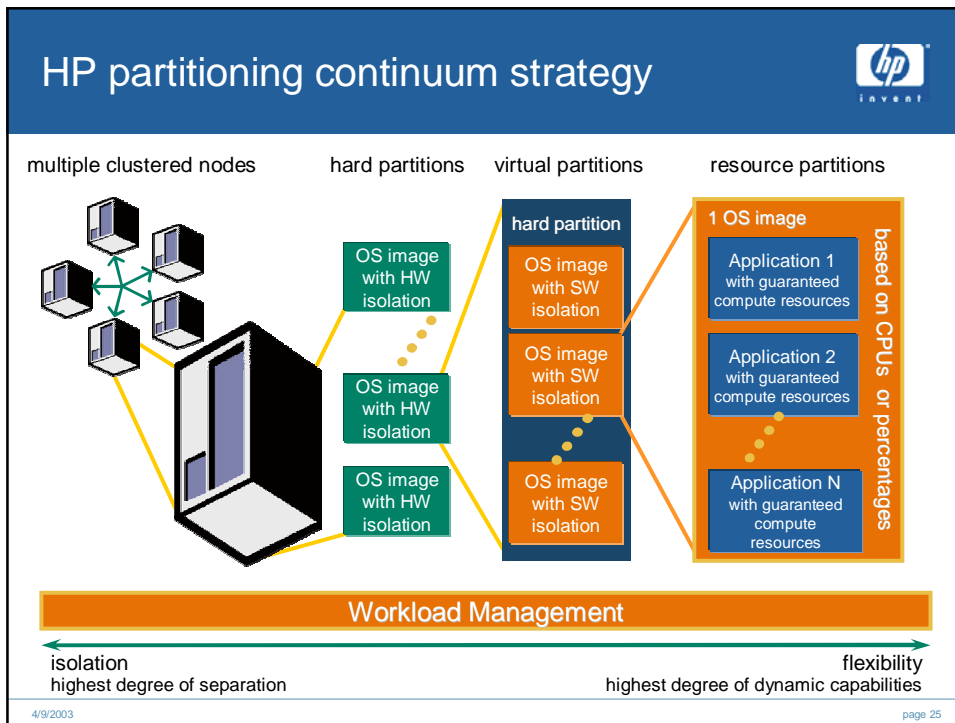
HP partitioning continuum strategy

hp
invent

multiple clustered nodes

hard partitions

virtual partitions

resource partitions

OS image with HW isolation

OS image with HW isolation

OS image with HW isolation

hard partition

OS image with SW isolation

OS image with SW isolation

OS image with SW isolation

1 OS image

Application 1 with guaranteed compute resources

Application 2 with guaranteed compute resources

Application N with guaranteed compute resources

based on CPUs or percentages

Workload Management

isolation
highest degree of separation

flexibility
highest degree of dynamic capabilities

4/9/2003

page 25